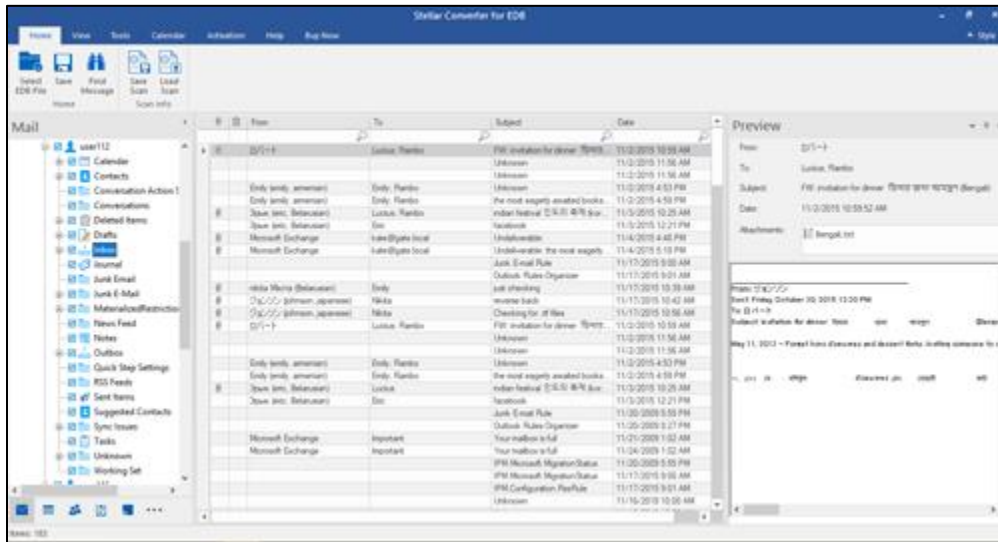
Stellar Converter for EDB

Home View Tools Calendar Activation Help Buy Now

Select EDB File Save Find Message Save Scan Load Scan
Home Scan Info

Mail

user112
Calendar
Contacts
Conversation Action S
Conversations
Deleted Items
Drafts
Inbox
Journal
Junk Email
Junk E-Mail
MaterializedRestrictio
News Feed
Notes
Outbox
Quick Step Settings
RSS Feeds
Sent Items
Suggested Contacts
Sync Issues
Tasks
Unknown
Working Set

| From | To | Subject | Date |
|---|---|---|---|
| ロバート | Lucius, Rambo | FW: invitation for dinner | 11/2/2015 10:59 AM |
| | | Unknown | 11/2/2015 11:56 AM |
| | | Unknown | 11/2/2015 11:56 AM |
| Emily (emily_armenian) | Emily, Rambo | Unknown | 11/2/2015 4:53 PM |
| Emily (emily_armenian) | Emily, Rambo | the most eagerly awaited books | 11/2/2015 4:59 PM |
| Jiawe (eric_Belarusian) | Lucius, Rambo | indian festival | 11/3/2015 10:25 AM |
| Jiawe (eric_Belarusian) | Eric | facebook | 11/3/2015 12:21 PM |
| Microsoft Exchange | kate@gate.local | Undeliverable | 11/4/2015 4:48 PM |
| Microsoft Exchange | kate@gate.local | Undeliverable: the most eagerly | 11/4/2015 5:18 PM |
| | | Junk Email Rule | 11/17/2015 9:00 AM |
| | | Outlook Rules Organizer | 11/17/2015 9:01 AM |
| nikita Marina (Belarusian) | Emily | just checking | 11/17/2015 10:39 AM |
| ジョンソン (johnson_japanese) | Nikita | reverse back | 11/17/2015 10:42 AM |
| ジョンソン (johnson_japanese) | Nikita | Checking for: of files | 11/17/2015 10:56 AM |
| ロバート | Lucius, Rambo | FW: invitation for dinner | 11/2/2015 10:59 AM |
| | | Unknown | 11/2/2015 11:56 AM |
| | | Unknown | 11/2/2015 11:56 AM |
| Emily (emily_armenian) | Emily, Rambo | Unknown | 11/2/2015 4:53 PM |
| Emily (emily_armenian) | Emily, Rambo | the most eagerly awaited books | 11/2/2015 4:59 PM |
| Jiawe (eric_Belarusian) | Lucius | indian festival | 11/3/2015 10:25 AM |
| Jiawe (eric_Belarusian) | Eric | facebook | 11/3/2015 12:21 PM |
| | | Junk Email Rule | 11/20/2009 5:55 PM |
| | | Outlook Rules Organizer | 11/20/2009 5:27 PM |
| Microsoft Exchange | Important | Your mailbox is full | 11/21/2009 1:02 AM |
| Microsoft Exchange | Important | Your mailbox is full | 11/24/2009 1:02 AM |
| | | IPM.Microsoft.MigrationStatus | 11/20/2009 5:55 PM |
| | | IPM.Microsoft.MigrationStatus | 11/17/2015 9:00 AM |
| | | IPM.Configuration.RssRule | 11/17/2015 9:01 AM |
| | | Unknown | 11/16/2015 10:06 AM |

Preview

From: ロバート
To: Lucius, Rambo
Subject: FW: invitation for dinner (Bengali)
Date: 11/2/2015 10:59:52 AM
Attachments: Bengali.txt

From: ジョンソン
Sent: Friday October 30, 2015 12:30 PM
To: ロバート
Subject: invitation for dinner

May 11, 2012 – Forest lions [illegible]

Items: 183